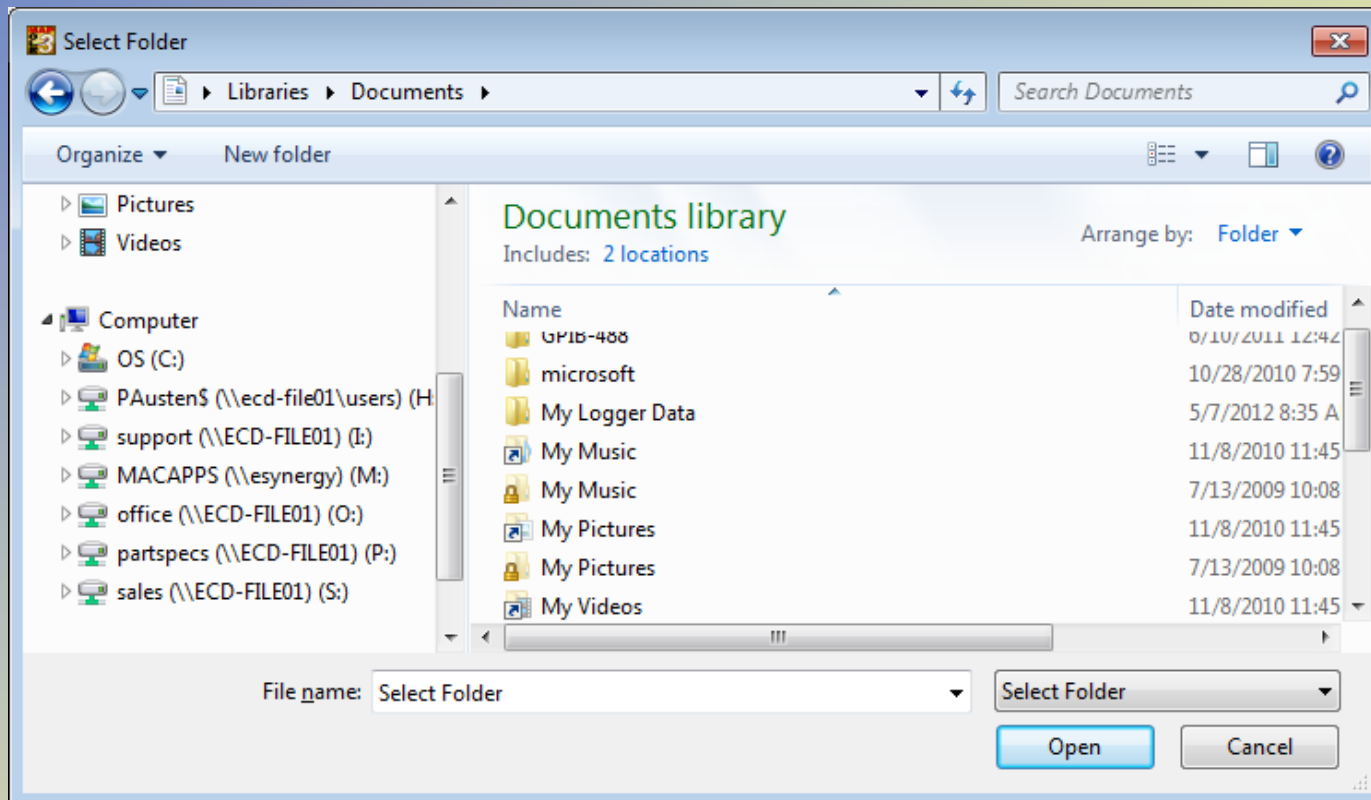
Select Folder

Libraries ▸ Documents ▸

Search Documents

Organize ▾ New folder

Pictures
Videos

Computer
OS (C:)
PAusten$ (\\ecd-file01\users) (H:
support (\\ECD-FILE01) (I:)
MACAPPS (\\esynergy) (M:)
office (\\ECD-FILE01) (O:)
partspecs (\\ECD-FILE01) (P:)
sales (\\ECD-FILE01) (S:)

Documents library
Includes: 2 locations

Arrange by: Folder ▾

| Name | Date modified |
|---|---|
| GPIB-488 | 6/10/2011 12:42 |
| microsoft | 10/28/2010 7:59 |
| My Logger Data | 5/7/2012 8:35 A |
| My Music | 11/8/2010 11:45 |
| My Music | 7/13/2009 10:08 |
| My Pictures | 11/8/2010 11:45 |
| My Pictures | 7/13/2009 10:08 |
| My Videos | 11/8/2010 11:45 |

File name: Select Folder

Select Folder

Open

Cancel